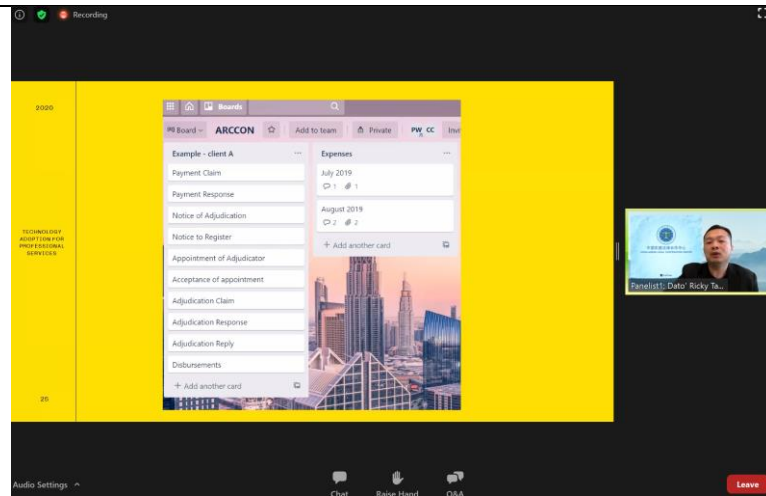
Recording

2020

TECHNOLOGY ADOPTION FOR PROFESSIONAL SERVICES

20

Boards

Board ARCCON Add to team Private PW CC Invi

Example - client A

Payment Claim

Payment Response

Notice of Adjudication

Notice to Register

Appointment of Adjudicator

Acceptance of appointment

Adjudication Claim

Adjudication Response

Adjudication Reply

Disbursements

+ Add another card

Expenses

July 2019

1 1

August 2019

2 2

+ Add another card

Panelist1: Dato' Ricky Ta...

Audio Settings

Chat

Raise Hand

Q&A

Leave